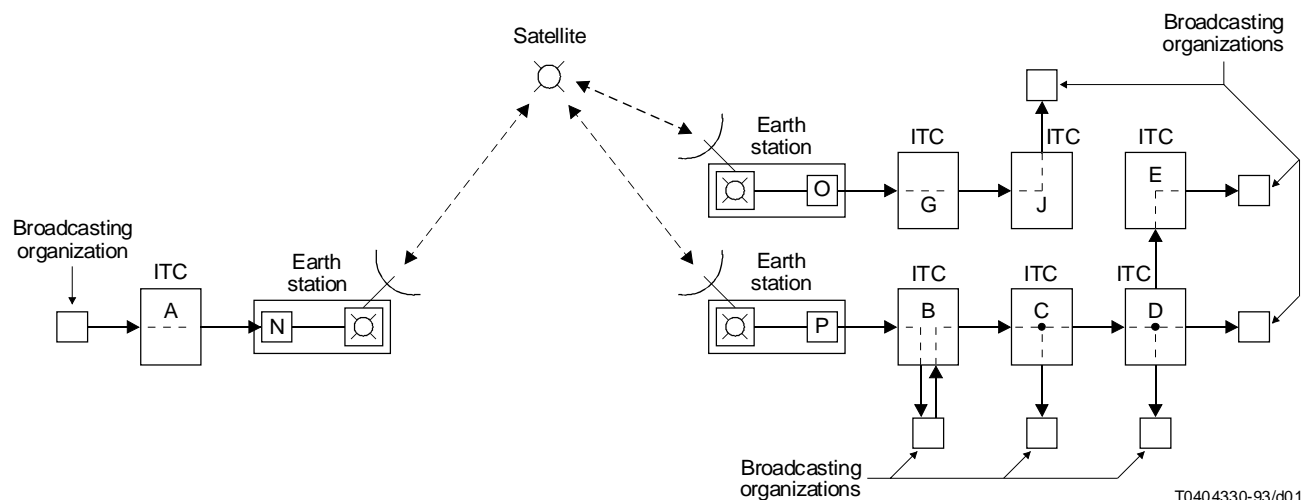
Satellite

Broadcasting organizations

Earth station

ITC

ITC

ITC

O

G

J

E

Broadcasting organization

ITC

Earth station

Earth station

ITC

ITC

ITC

A

N

P

B

C

D

Broadcasting organizations

T0404330-93/d01